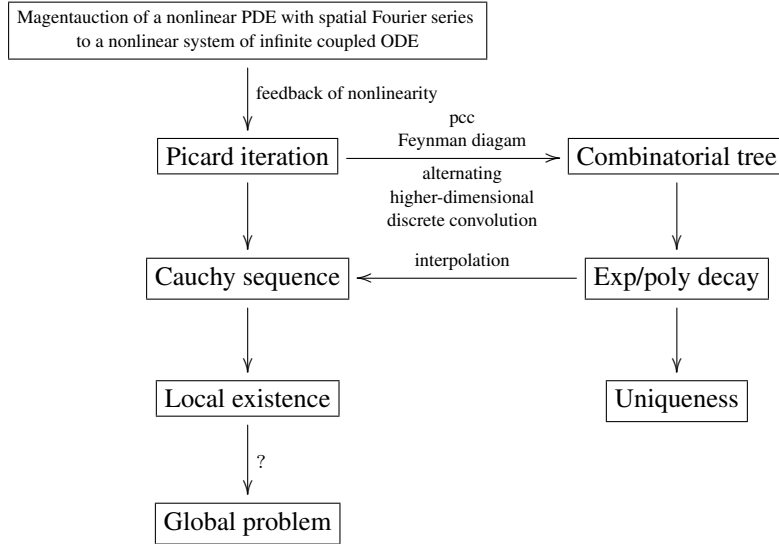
Magentauction of a nonlinear PDE with spatial Fourier series to a nonlinear system of infinite coupled ODE

feedback of nonlinearity

Picard iteration

pcc
Feynman diagam

alternating
higher-dimensional
discrete convolution

Combinatorial tree

Cauchy sequence

interpolation

Exp/poly decay

Local existence

Uniqueness

?

Global problem